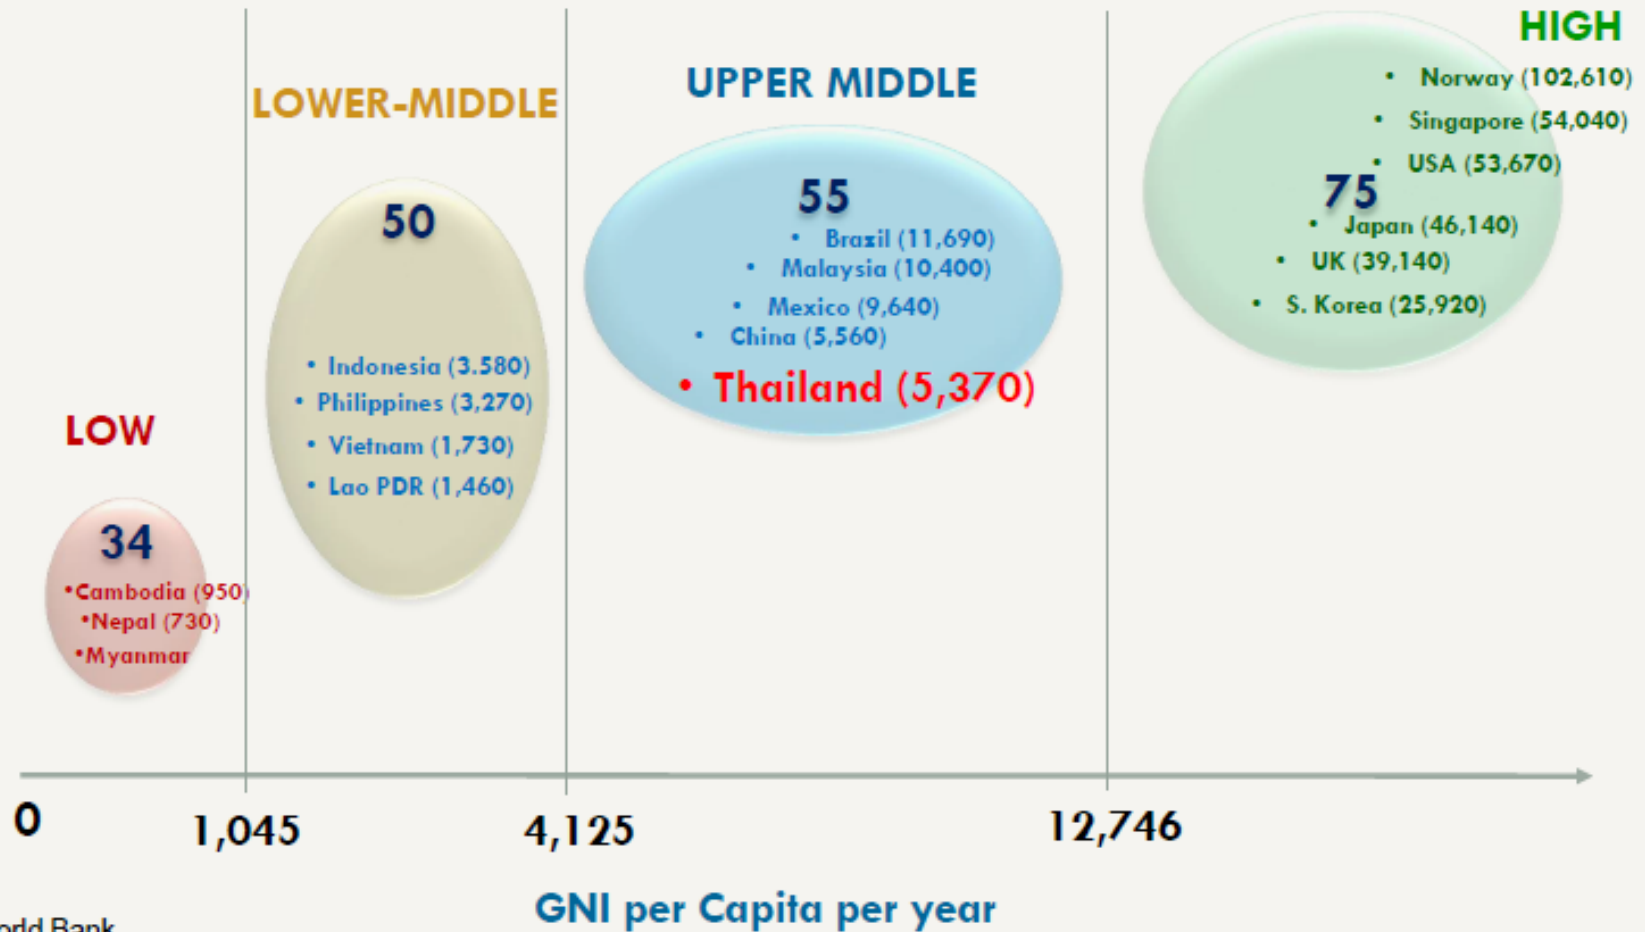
HIGH

LOWER-MIDDLE

UPPER MIDDLE

• Norway (102,610)
• Singapore (54,040)
• USA (53,670)
75
• Japan (46,140)
• UK (39,140)
• S. Korea (25,920)

55
• Brazil (11,690)
• Malaysia (10,400)
• Mexico (9,640)
• China (5,560)
• Thailand (5,370)

50
• Indonesia (3.580)
• Philippines (3,270)
• Vietnam (1,730)
• Lao PDR (1,460)

LOW

34
•Cambodia (950)
•Nepal (730)
•Myanmar

0
1,045
4,125
12,746

GNI per Capita per year

orld Bank